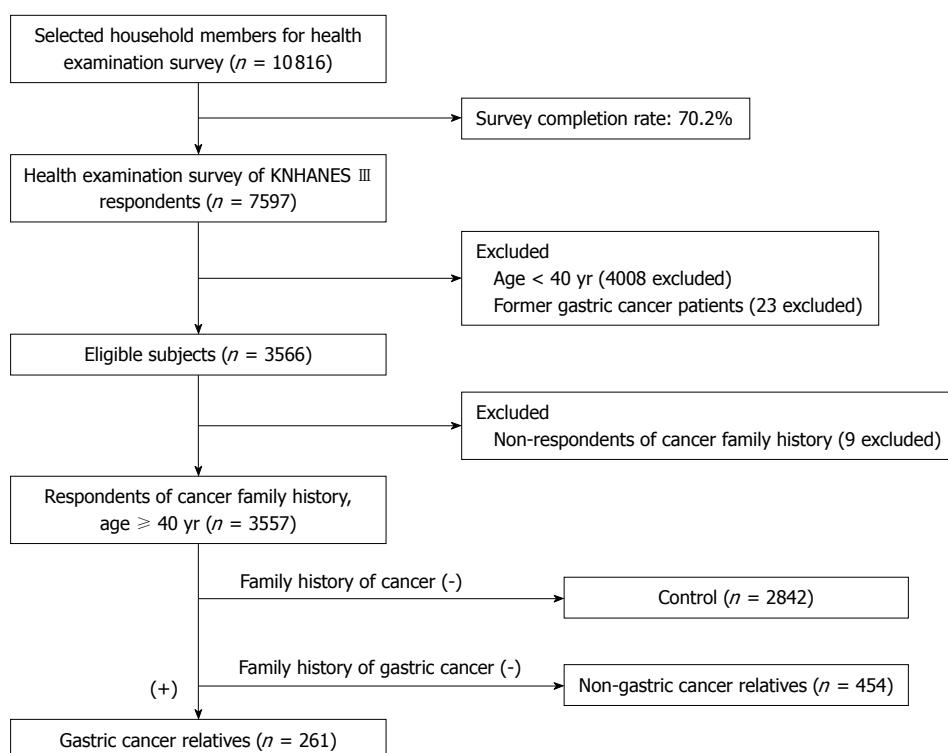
Selected household members for health examination survey ($n$ = 10816)

Survey completion rate: 70.2%

Health examination survey of KNHANES Ⅲ respondents ($n$ = 7597)

Excluded
Age < 40 yr (4008 excluded)
Former gastric cancer patients (23 excluded)

Eligible subjects ($n$ = 3566)

Excluded
Non-respondents of cancer family history (9 excluded)

Respondents of cancer family history, age $\geqslant$ 40 yr ($n$ = 3557)

Family history of cancer (-)

Control ($n$ = 2842)

Family history of gastric cancer (-)

(+)

Non-gastric cancer relatives ($n$ = 454)

Gastric cancer relatives ($n$ = 261)